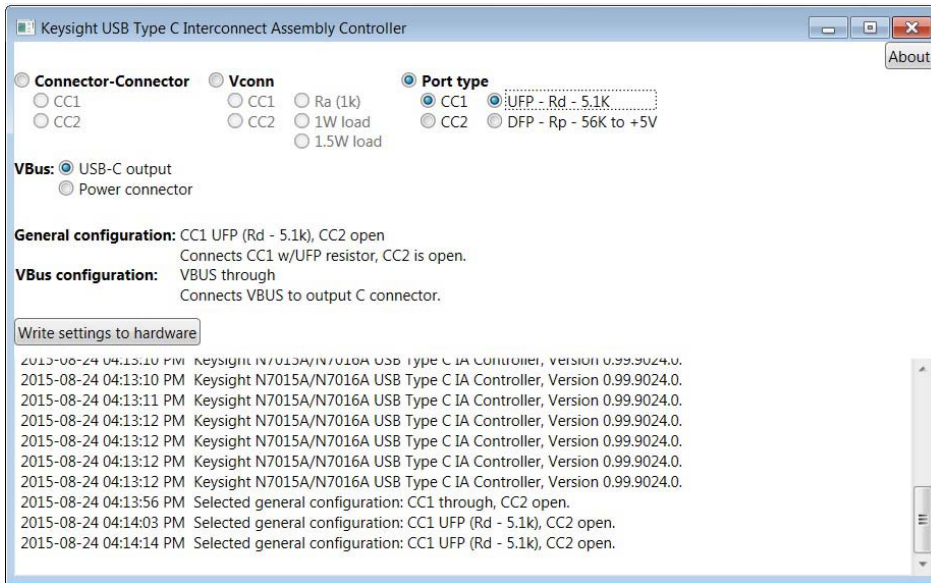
Keysight USB Type C Interconnect Assembly Controller

About

Connector-Connector
CC1
CC2

Vconn
CC1
CC2
Ra (1k)
1W load
1.5W load

Port type
CC1
CC2
UFP - Rd - 5.1K
DFP - Rp - 56K to +5V

VBus: USB-C output
Power connector

General configuration: CC1 UFP (Rd - 5.1k), CC2 open
Connects CC1 w/UFP resistor, CC2 is open.
VBus configuration: VBUS through
Connects VBUS to output C connector.

Write settings to hardware

2015-08-24 04:13:10 PM Keysight N7015A/N7016A USB Type C IA Controller, Version 0.99.9024.0.
2015-08-24 04:13:10 PM Keysight N7015A/N7016A USB Type C IA Controller, Version 0.99.9024.0.
2015-08-24 04:13:11 PM Keysight N7015A/N7016A USB Type C IA Controller, Version 0.99.9024.0.
2015-08-24 04:13:12 PM Keysight N7015A/N7016A USB Type C IA Controller, Version 0.99.9024.0.
2015-08-24 04:13:12 PM Keysight N7015A/N7016A USB Type C IA Controller, Version 0.99.9024.0.
2015-08-24 04:13:12 PM Keysight N7015A/N7016A USB Type C IA Controller, Version 0.99.9024.0.
2015-08-24 04:13:12 PM Keysight N7015A/N7016A USB Type C IA Controller, Version 0.99.9024.0.
2015-08-24 04:13:56 PM Selected general configuration: CC1 through, CC2 open.
2015-08-24 04:14:03 PM Selected general configuration: CC1 UFP (Rd - 5.1k), CC2 open.
2015-08-24 04:14:14 PM Selected general configuration: CC1 UFP (Rd - 5.1k), CC2 open.